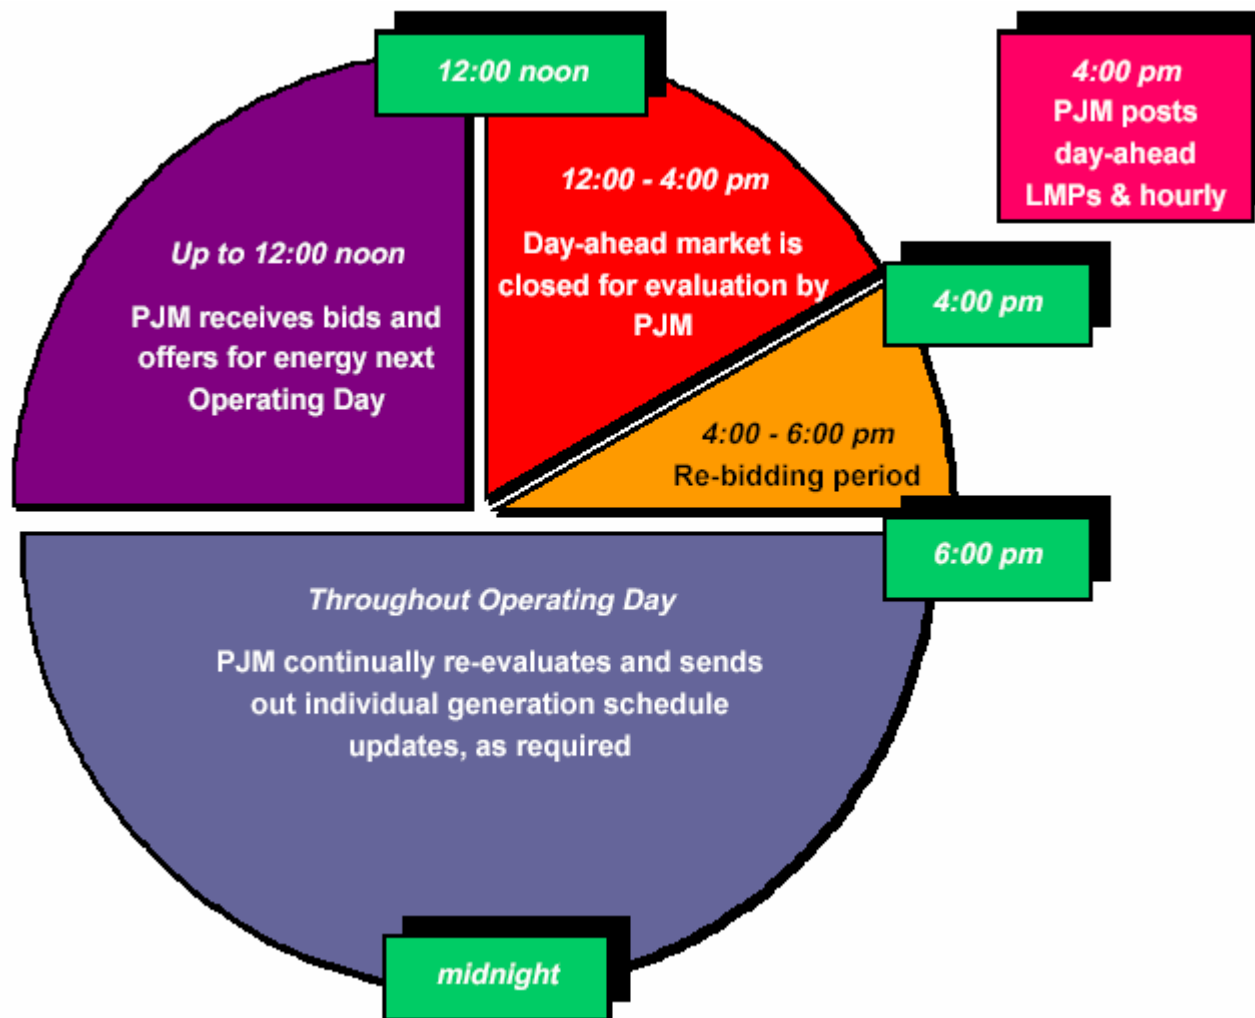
12:00 noon

4:00 pm
PJM posts day-ahead LMPs & hourly

Up to 12:00 noon

PJM receives bids and offers for energy next Operating Day

12:00 - 4:00 pm

Day-ahead market is closed for evaluation by PJM

4:00 pm

4:00 - 6:00 pm
Re-bidding period

6:00 pm

Throughout Operating Day

PJM continually re-evaluates and sends out individual generation schedule updates, as required

midnight